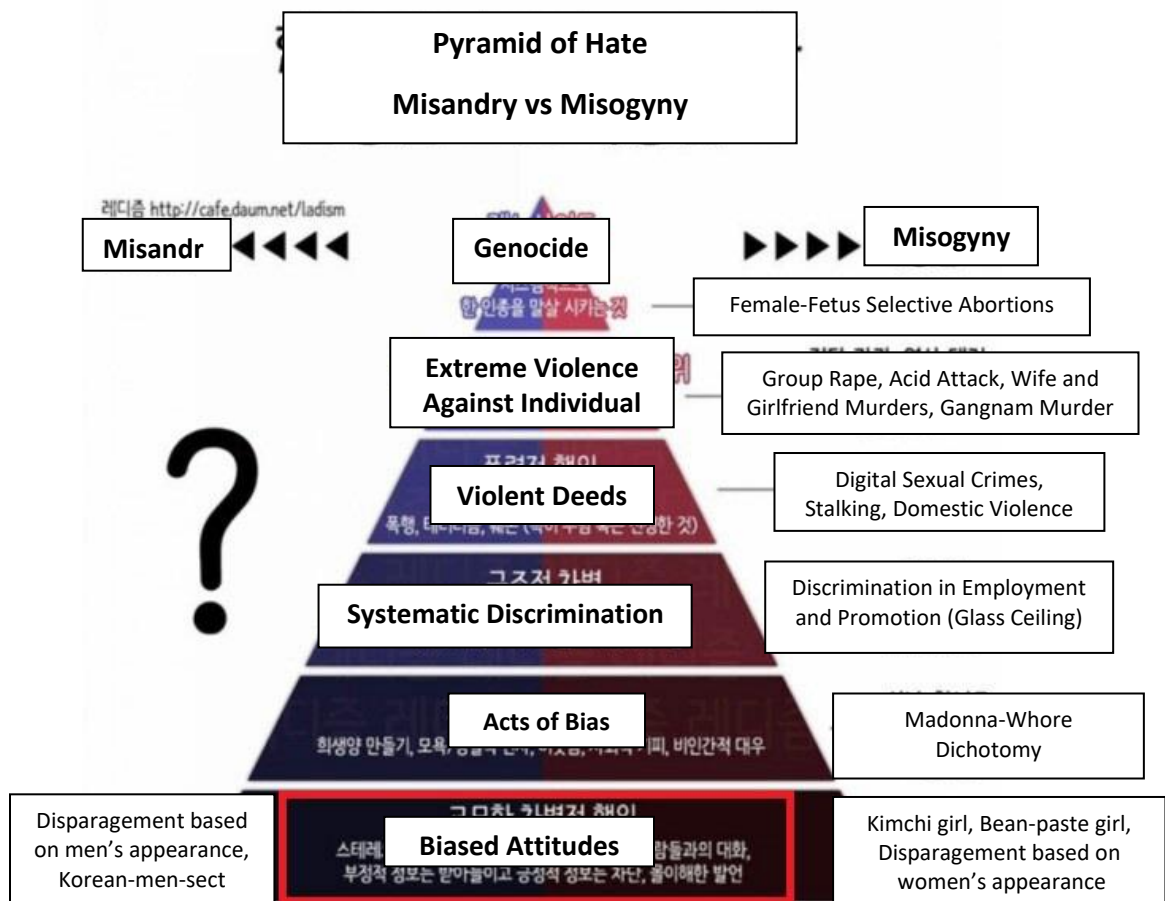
Pyramid of Hate

Misandry vs Misogyny

레디즘 http://cafe.daum.net/ladism

Misandr ◀◀◀◀

Genocide

▶▶▶▶ Misogyny

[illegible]
한 인종을 말살 시키는 것

Female-Fetus Selective Abortions

Extreme Violence Against Individual

Group Rape, Acid Attack, Wife and Girlfriend Murders, Gangnam Murder

폭력적 행위

Violent Deeds

폭행, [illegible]

Digital Sexual Crimes, Stalking, Domestic Violence

구조적 차별

Systematic Discrimination

Discrimination in Employment and Promotion (Glass Ceiling)

Acts of Bias

희생양 만들기, 모욕, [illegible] 비인간적 대우

Madonna-Whore Dichotomy

고정화 차별적 행위

Disparagement based on men's appearance, Korean-men-sect

Biased Attitudes

스테레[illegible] 사람들과의 대화,
부정적 정보는 받아들이고 긍정적 정보는 차단, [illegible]한 발언

Kimchi girl, Bean-paste girl, Disparagement based on women's appearance

?